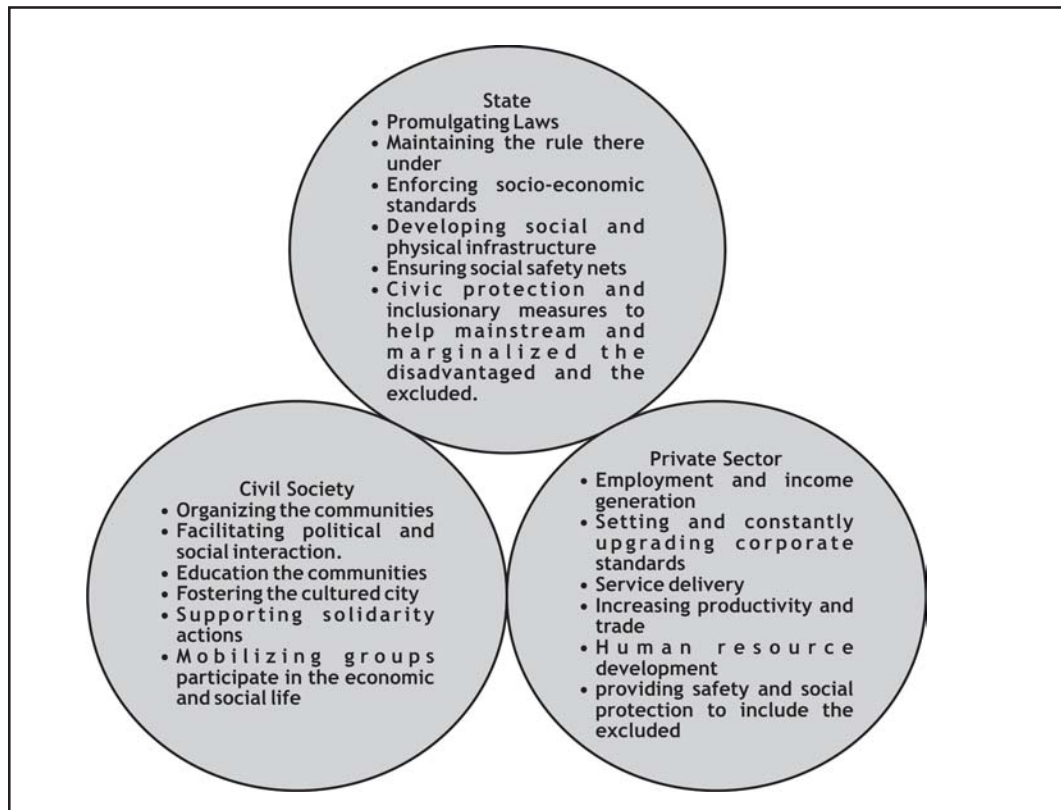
State
• Promulgating Laws
• Maintaining the rule there under
• Enforcing socio-economic standards
• Developing social and physical infrastructure
• Ensuring social safety nets
• Civic protection and inclusionary measures to help mainstream and marginalized the disadvantaged and the excluded.

Civil Society
• Organizing the communities
• Facilitating political and social interaction.
• Education the communities
• Fostering the cultured city
• Supporting solidarity actions
• Mobilizing groups participate in the economic and social life

Private Sector
• Employment and income generation
• Setting and constantly upgrading corporate standards
• Service delivery
• Increasing productivity and trade
• Human resource development
• providing safety and social protection to include the excluded